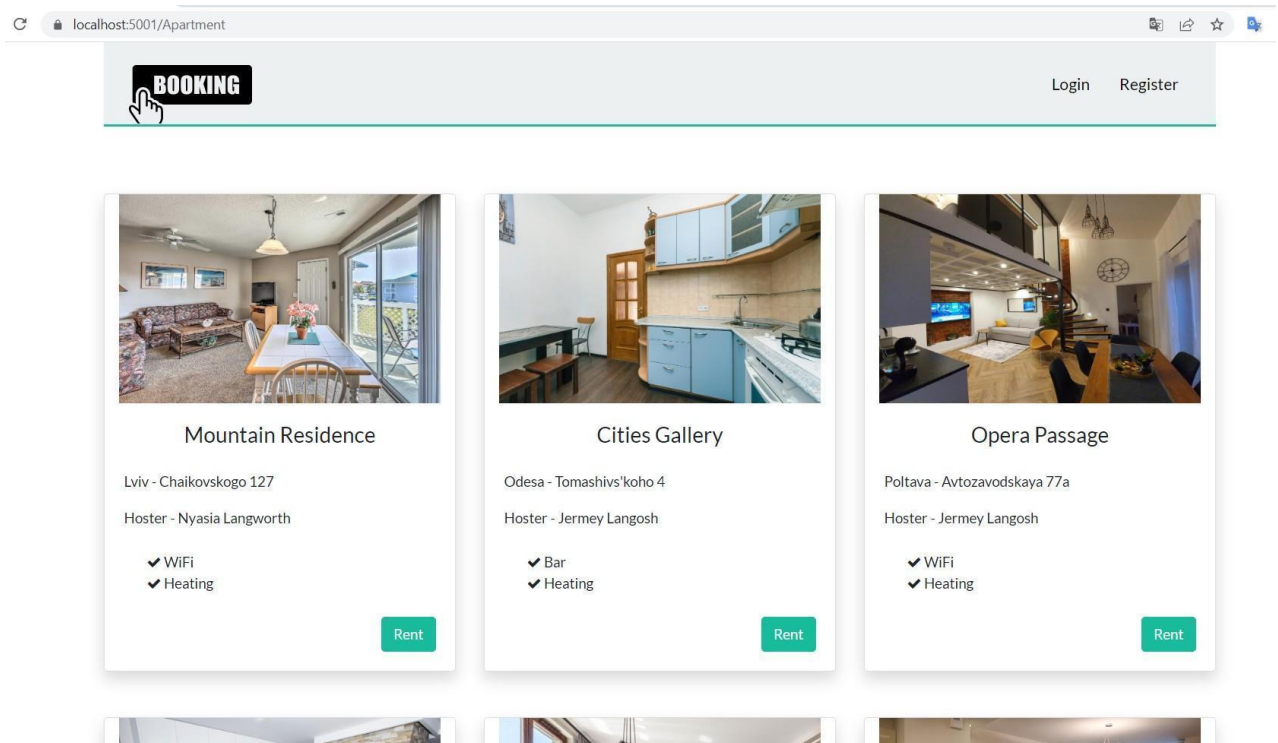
localhost:5001/Apartment

BOOKING

Login Register

Mountain Residence

Lviv - Chaikovskogo 127

Hoster - Nyasia Langworth

✔ WiFi
✔ Heating

Rent

Cities Gallery

Odesa - Tomashivs'koho 4

Hoster - Jermey Langosh

✔ Bar
✔ Heating

Rent

Opera Passage

Poltava - Avtozavodskaya 77a

Hoster - Jermey Langosh

✔ WiFi
✔ Heating

Rent